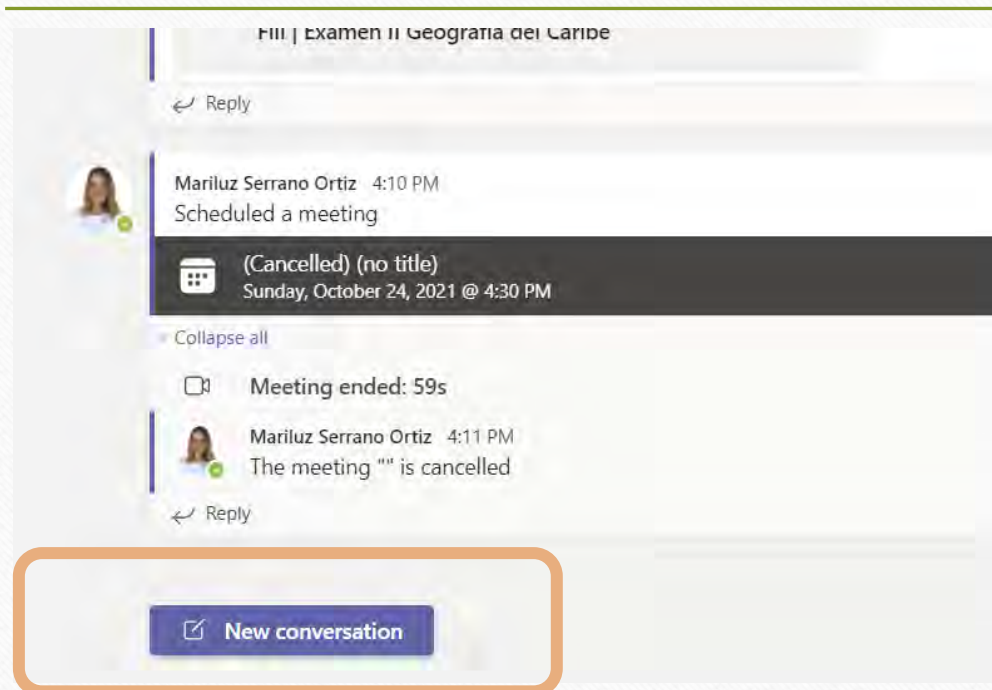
FIII | Examen II Geografía del Caribe

Reply

Mariluz Serrano Ortiz 4:10 PM
Scheduled a meeting

(Cancelled) (no title)
Sunday, October 24, 2021 @ 4:30 PM

Collapse all

Meeting ended: 59s

Mariluz Serrano Ortiz 4:11 PM
The meeting "" is cancelled

Reply

New conversation